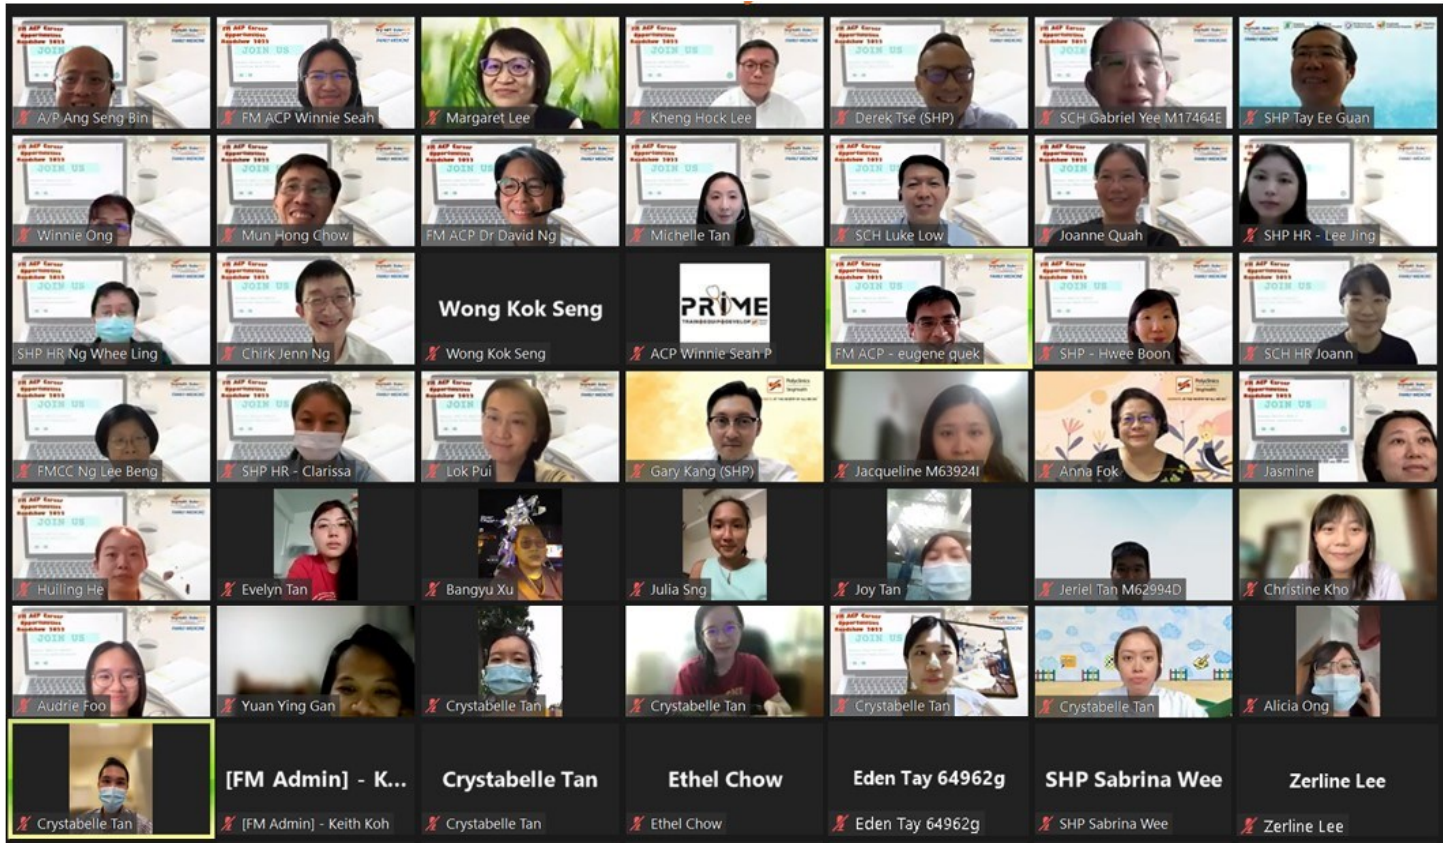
A/P Ang Seng Bin
FM ACP Winnie Seah
Margaret Lee
Kheng Hock Lee
Derek Tse (SHP)
SCH Gabriel Yee M17464E
SHP Tay Ee Guan

Winnie Ong
Mun Hong Chow
FM ACP Dr David Ng
Michelle Tan
SCH Luke Low
Joanne Quah
SHP HR - Lee Jing

SHP HR Ng Whee Ling
Chirk Jenn Ng
Wong Kok Seng
Wong Kok Seng
PRIME
ACP Winnie Seah P
FM ACP - eugene quek
SHP - Hwee Boon
SCH HR Joann

FMCC Ng Lee Beng
SHP HR - Clarissa
Lok Pui
Gary Kang (SHP)
Jacqueline M63924I
Anna Fok
Jasmine

Huiling He
Evelyn Tan
Bangyu Xu
Julia Sng
Joy Tan
Jeriel Tan M62994D
Christine Kho

Audrie Foo
Yuan Ying Gan
Crystabelle Tan
Crystabelle Tan
Crystabelle Tan
Crystabelle Tan
Alicia Ong

Crystabelle Tan
[FM Admin] - K...
[FM Admin] - Keith Koh
Crystabelle Tan
Crystabelle Tan
Ethel Chow
Ethel Chow
Eden Tay 64962g
Eden Tay 64962g
SHP Sabrina Wee
SHP Sabrina Wee
Zerline Lee
Zerline Lee